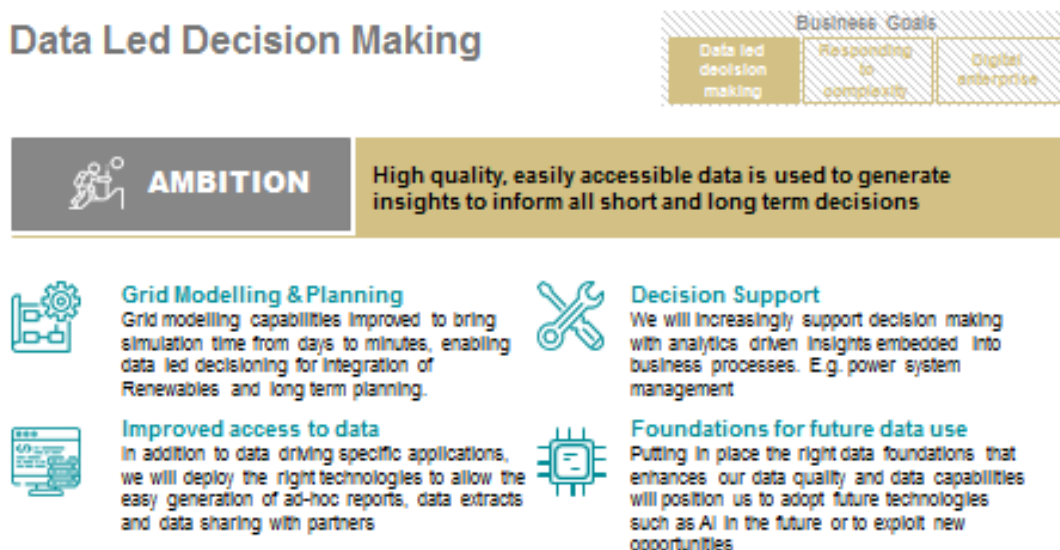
Data Led Decision Making

Business Goals

Data led decision making

Responding to complexity

Digital enterprise

AMBITION

High quality, easily accessible data is used to generate insights to inform all short and long term decisions

Grid Modelling & Planning

Grid modelling capabilities improved to bring simulation time from days to minutes, enabling data led decisioning for integration of Renewables and long term planning.

Decision Support

We will increasingly support decision making with analytics driven insights embedded into business processes. E.g. power system management

Improved access to data

In addition to data driving specific applications, we will deploy the right technologies to allow the easy generation of ad-hoc reports, data extracts and data sharing with partners

Foundations for future data use

Putting in place the right data foundations that enhances our data quality and data capabilities will position us to adopt future technologies such as AI in the future or to exploit new opportunities